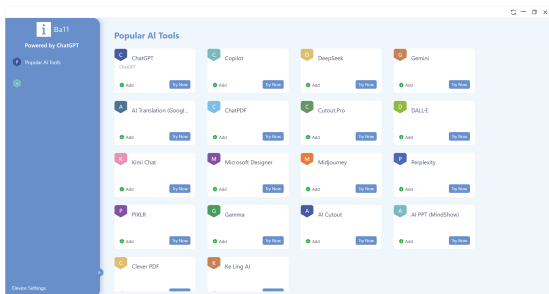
Ba11
Powered by ChatGPT
P Popular AI Tools

Device Settings

Popular AI Tools

C ChatGPT
ChatGPT
Add Try Now

C Copilot
Add Try Now

D DeepSeek
Add Try Now

G Gemini
Add Try Now

A AI Translation (Googl...
Add Try Now

C ChatPDF
Add Try Now

C Cutout.Pro
Add Try Now

D DALL-E
Add Try Now

K Kimi Chat
Add Try Now

M Microsoft Designer
Add Try Now

M Midjourney
Add Try Now

P Perplexity
Add Try Now

P PIXLR
Add Try Now

G Gamma
Add Try Now

A AI Cutout
Add Try Now

A AI PPT (MindShow)
Add Try Now

C Clever PDF
Add Try Now

K Ke Ling AI
Add Try Now